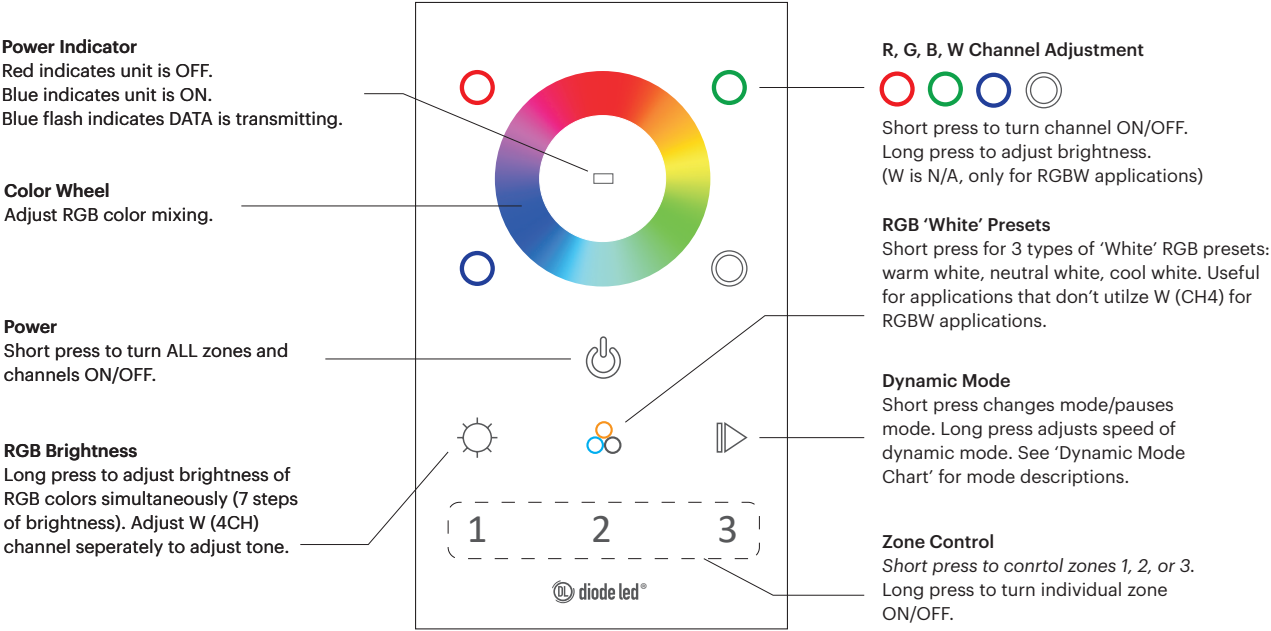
Power Indicator
Red indicates unit is OFF.
Blue indicates unit is ON.
Blue flash indicates DATA is transmitting.

Color Wheel
Adjust RGB color mixing.

Power
Short press to turn ALL zones and channels ON/OFF.

RGB Brightness
Long press to adjust brightness of RGB colors simultaneously (7 steps of brightness). Adjust W (4CH) channel seperately to adjust tone.

R, G, B, W Channel Adjustment
Short press to turn channel ON/OFF.
Long press to adjust brightness.
(W is N/A, only for RGBW applications)

RGB 'White' Presets
Short press for 3 types of 'White' RGB presets: warm white, neutral white, cool white. Useful for applications that don't utilze W (CH4) for RGBW applications.

Dynamic Mode
Short press changes mode/pauses mode. Long press adjusts speed of dynamic mode. See 'Dynamic Mode Chart' for mode descriptions.

1 2 3

Zone Control
Short press to conrtol zones 1, 2, or 3.
Long press to turn individual zone ON/OFF.

DL diode led®